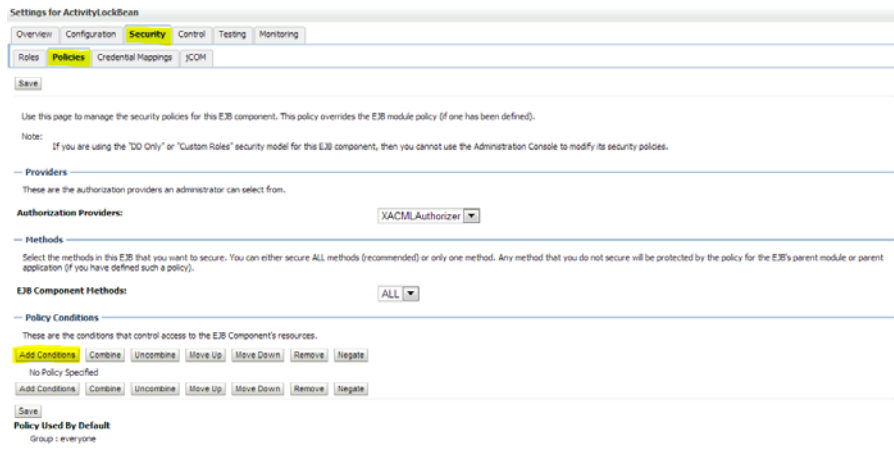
Settings for ActivityLockBean

Overview | Configuration | Security | Control | Testing | Monitoring

Roles | Policies | Credential Mappings | JCOM

Save

Use this page to manage the security policies for this EJB component. This policy overrides the EJB module policy (if one has been defined).

Note:
If you are using the "DD Only" or "Custom Roles" security model for this EJB component, then you cannot use the Administration Console to modify its security policies.

— Providers

These are the authorization providers an administrator can select from.

Authorization Providers: XACMLAuthorizer

— Methods

Select the methods in this EJB that you want to secure. You can either secure ALL methods (recommended) or only one method. Any method that you do not secure will be protected by the policy for the EJB's parent module or parent application (if you have defined such a policy).

EJB Component Methods: ALL

— Policy Conditions

These are the conditions that control access to the EJB Component's resources.

Add Conditions | Combine | Uncombine | Move Up | Move Down | Remove | Negate

No Policy Specified

Add Conditions | Combine | Uncombine | Move Up | Move Down | Remove | Negate

Save

Policy Used By Default
Group : everyone